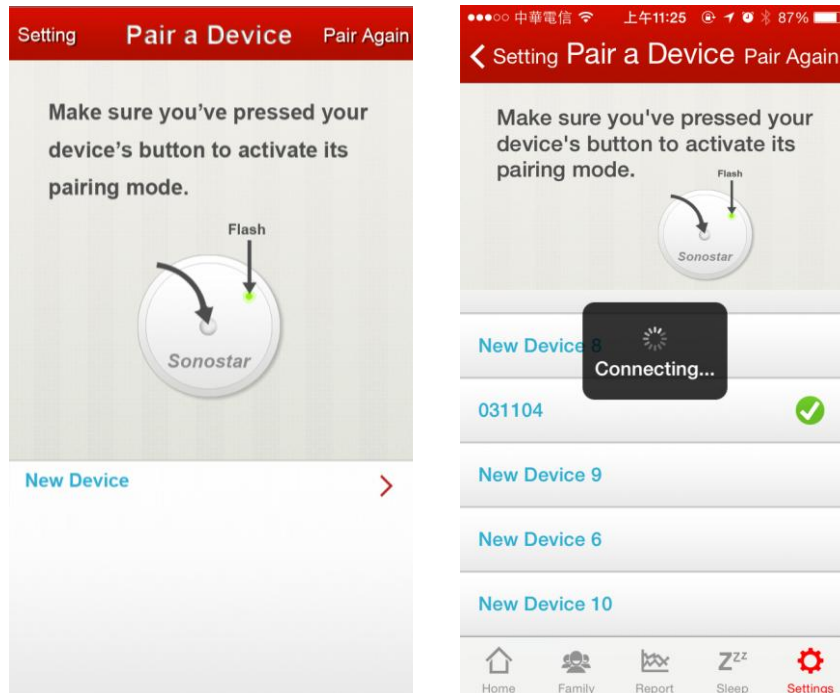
Setting Pair a Device Pair Again

Make sure you've pressed your device's button to activate its pairing mode.

Flash

Sonostar

New Device

中華電信 上午11:25 87%

Setting Pair a Device Pair Again

Make sure you've pressed your device's button to activate its pairing mode.

Flash

Sonostar

New Device 8

Connecting...

031104

New Device 9

New Device 6

New Device 10

Home Family Report Sleep Settings